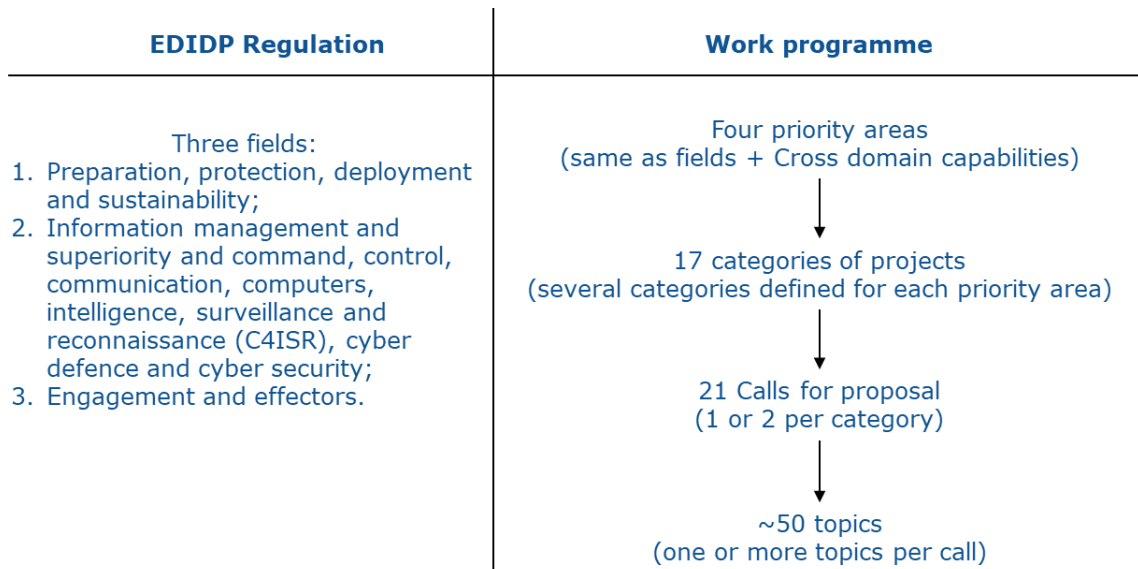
| EDIDP Regulation | Work programme |
|---|---|
| Three fields:<br>1. Preparation, protection, deployment and sustainability;<br>2. Information management and superiority and command, control, communication, computers, intelligence, surveillance and reconnaissance (C4ISR), cyber defence and cyber security;<br>3. Engagement and effectors. | Four priority areas<br>(same as fields + Cross domain capabilities)<br>17 categories of projects<br>(several categories defined for each priority area)<br>21 Calls for proposal<br>(1 or 2 per category)<br>~50 topics<br>(one or more topics per call) |